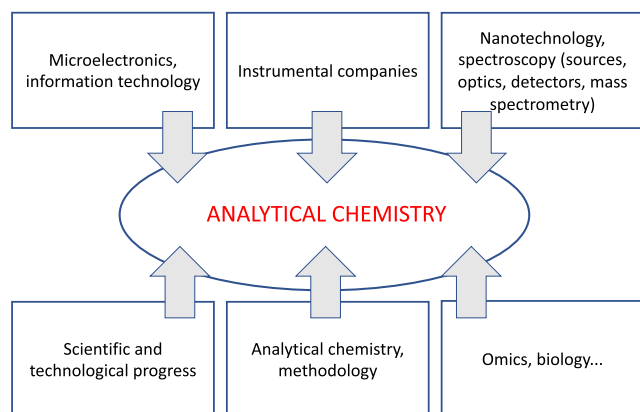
Microelectronics, information technology

Instrumental companies

Nanotechnology, spectroscopy (sources, optics, detectors, mass spectrometry)

ANALYTICAL CHEMISTRY

Scientific and technological progress

Analytical chemistry, methodology

Omics, biology...